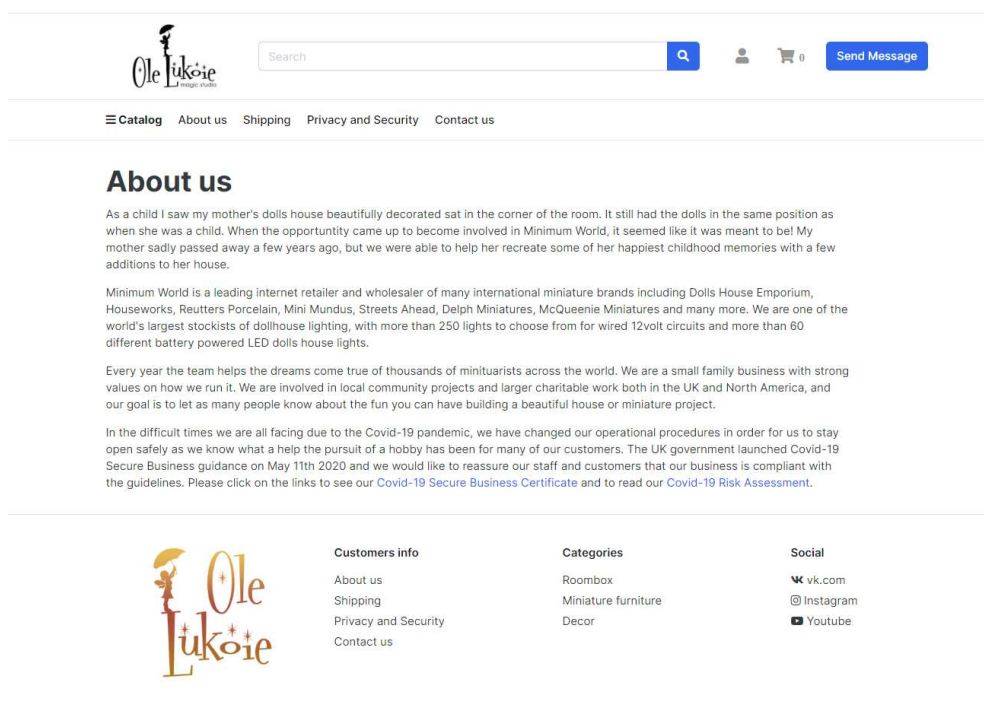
Ole Lukoie magic studio

Search

0

Send Message

☰Catalog About us Shipping Privacy and Security Contact us

# About us

As a child I saw my mother's dolls house beautifully decorated sat in the corner of the room. It still had the dolls in the same position as when she was a child. When the opportuntity came up to become involved in Minimum World, it seemed like it was meant to be! My mother sadly passed away a few years ago, but we were able to help her recreate some of her happiest childhood memories with a few additions to her house.

Minimum World is a leading internet retailer and wholesaler of many international miniature brands including Dolls House Emporium, Houseworks, Reutters Porcelain, Mini Mundus, Streets Ahead, Delph Miniatures, McQueenie Miniatures and many more. We are one of the world's largest stockists of dollhouse lighting, with more than 250 lights to choose from for wired 12volt circuits and more than 60 different battery powered LED dolls house lights.

Every year the team helps the dreams come true of thousands of minituarists across the world. We are a small family business with strong values on how we run it. We are involved in local community projects and larger charitable work both in the UK and North America, and our goal is to let as many people know about the fun you can have building a beautiful house or miniature project.

In the difficult times we are all facing due to the Covid-19 pandemic, we have changed our operational procedures in order for us to stay open safely as we know what a help the pursuit of a hobby has been for many of our customers. The UK government launched Covid-19 Secure Business guidance on May 11th 2020 and we would like to reassure our staff and customers that our business is compliant with the guidelines. Please click on the links to see our Covid-19 Secure Business Certificate and to read our Covid-19 Risk Assessment.

Ole Lukoie

Customers info
About us
Shipping
Privacy and Security
Contact us

Categories
Roombox
Miniature furniture
Decor

Social
vk.com
Instagram
Youtube